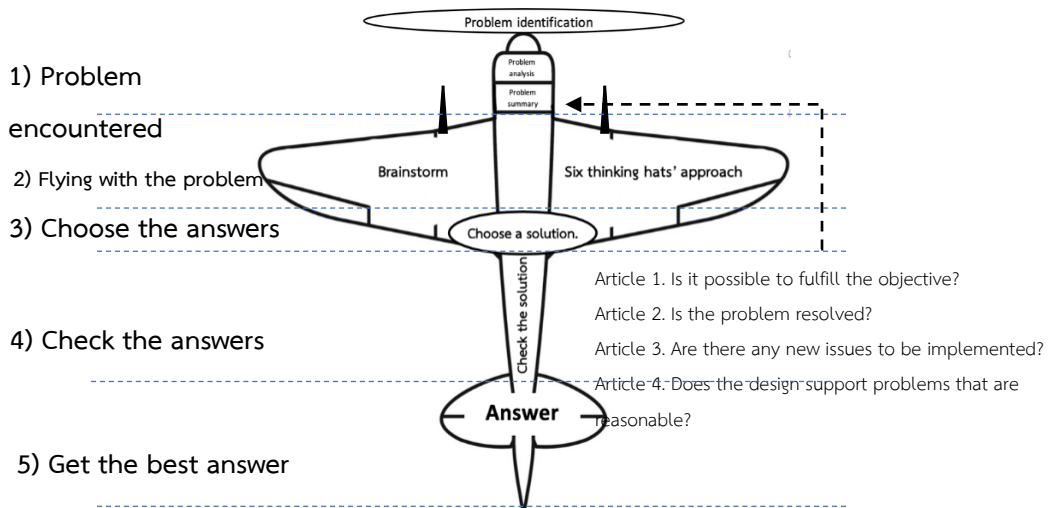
Problem identification

Problem analysis

Problem summary

1) Problem encountered

2) Flying with the problem

Brainstorm

Six thinking hats' approach

3) Choose the answers

Choose a solution.

Check the solution

Article 1. Is it possible to fulfill the objective?

Article 2. Is the problem resolved?

Article 3. Are there any new issues to be implemented?

Article 4. Does the design support problems that are reasonable?

4) Check the answers

Answer

5) Get the best answer